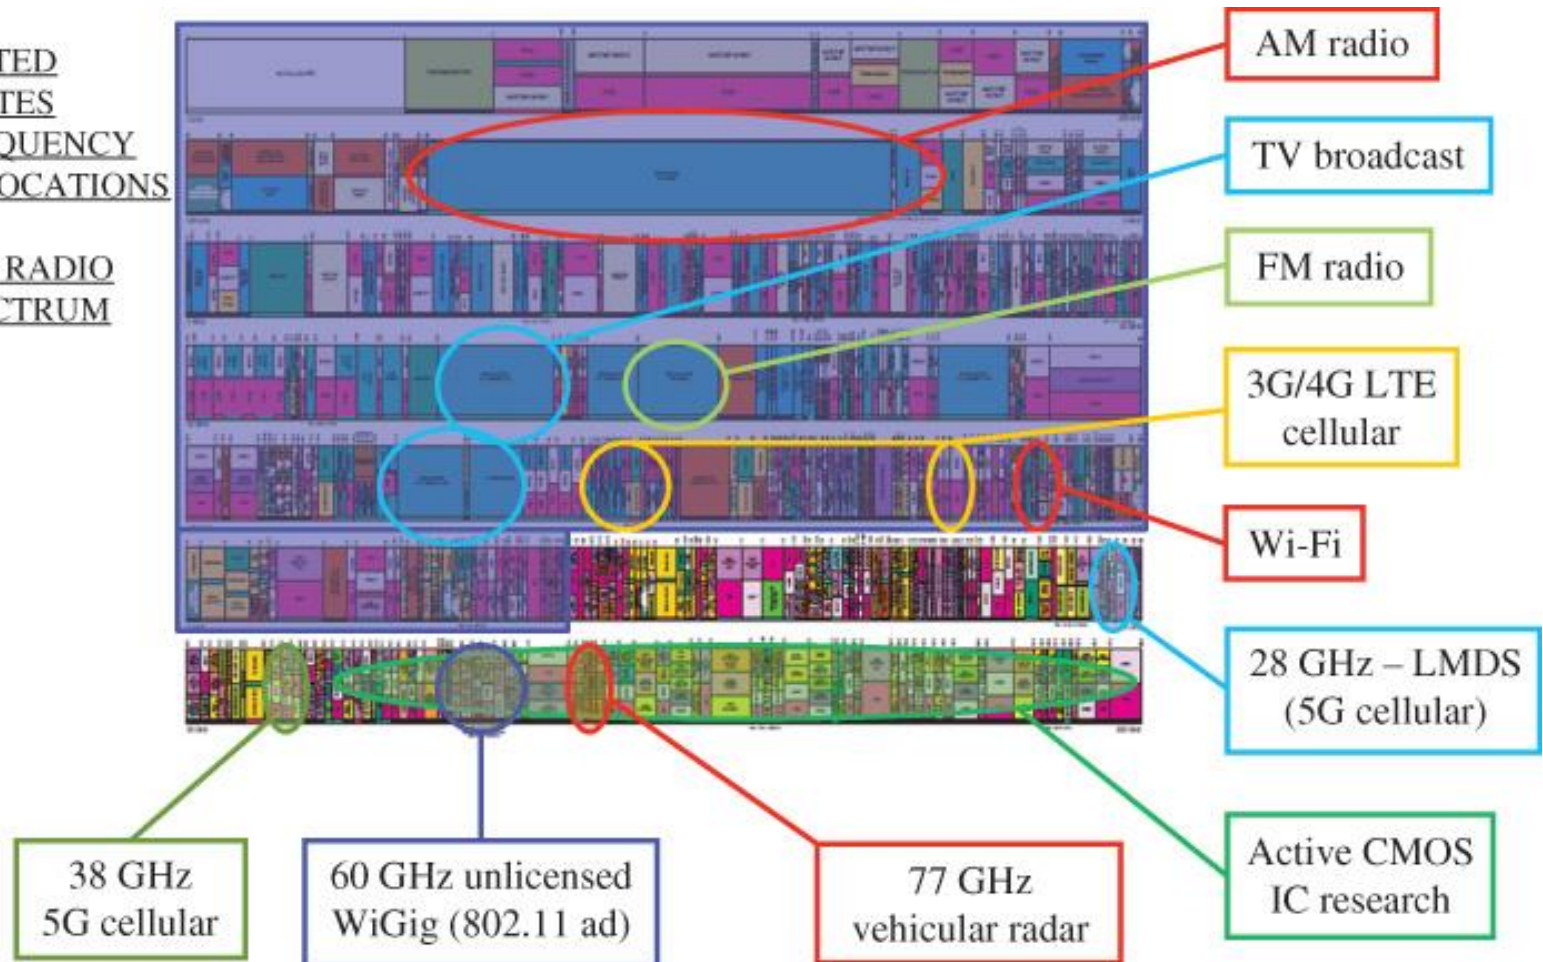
TED
TES
QUENCY
OCATIONS

RADIO
CTRUM

AM radio

TV broadcast

FM radio

3G/4G LTE cellular

Wi-Fi

28 GHz – LMDS (5G cellular)

Active CMOS IC research

38 GHz 5G cellular

60 GHz unlicensed WiGig (802.11 ad)

77 GHz vehicular radar